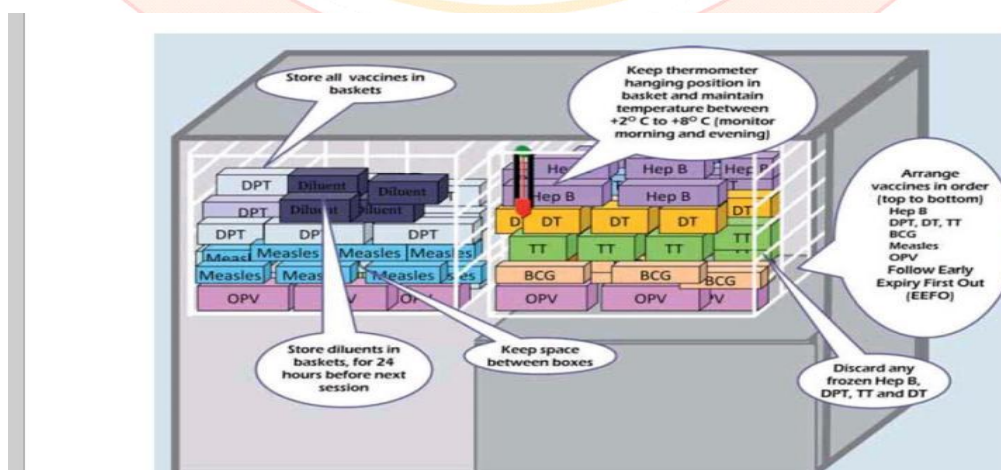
Store all vaccines in baskets

Keep thermometer hanging position in basket and maintain temperature between +2° C to +8° C (monitor morning and evening)

Arrange vaccines in order (top to bottom) Hep B DPT, DT, TT BCG Measles OPV Follow Early Expiry First Out (EEFO)

DPT Diluent Diluent
DPT Diluent Diluent
DPT DPT DPT
Measles Measles Measles Measles
Measles Measles Measles Measles
OPV OPV OPV

Hep B Hep B Hep B
Hep B Hep B
DT DT DT DT DT
TT TT TT TT TT
BCG BCG BCG
OPV OPV OPV

Store diluents in baskets, for 24 hours before next session

Keep space between boxes

Discard any frozen Hep B, DPT, TT and DT